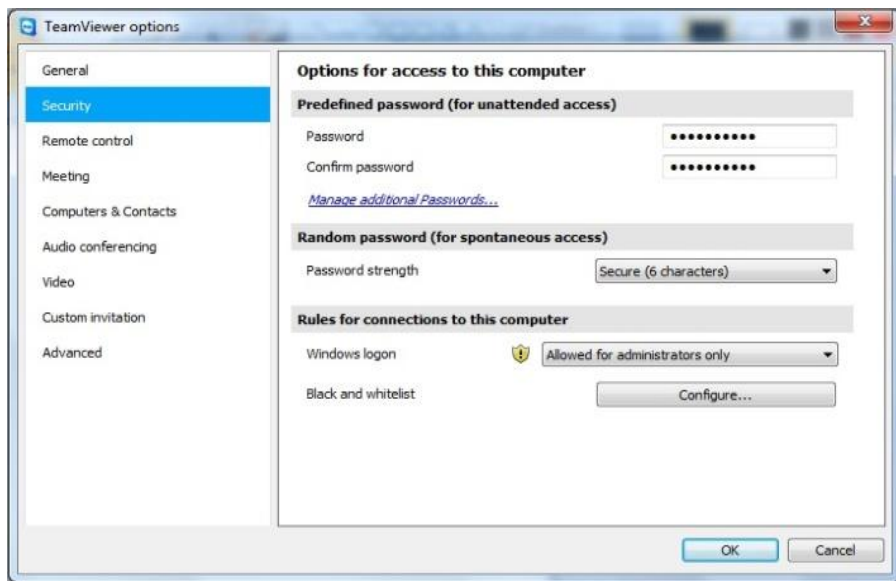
TeamViewer options

General
Security
Remote control
Meeting
Computers & Contacts
Audio conferencing
Video
Custom invitation
Advanced

Options for access to this computer

Predefined password (for unattended access)

Password ••••••••••
Confirm password ••••••••••
Manage additional Passwords...

Random password (for spontaneous access)

Password strength Secure (6 characters)

Rules for connections to this computer

Windows logon Allowed for administrators only
Black and whitelist Configure...

OK Cancel